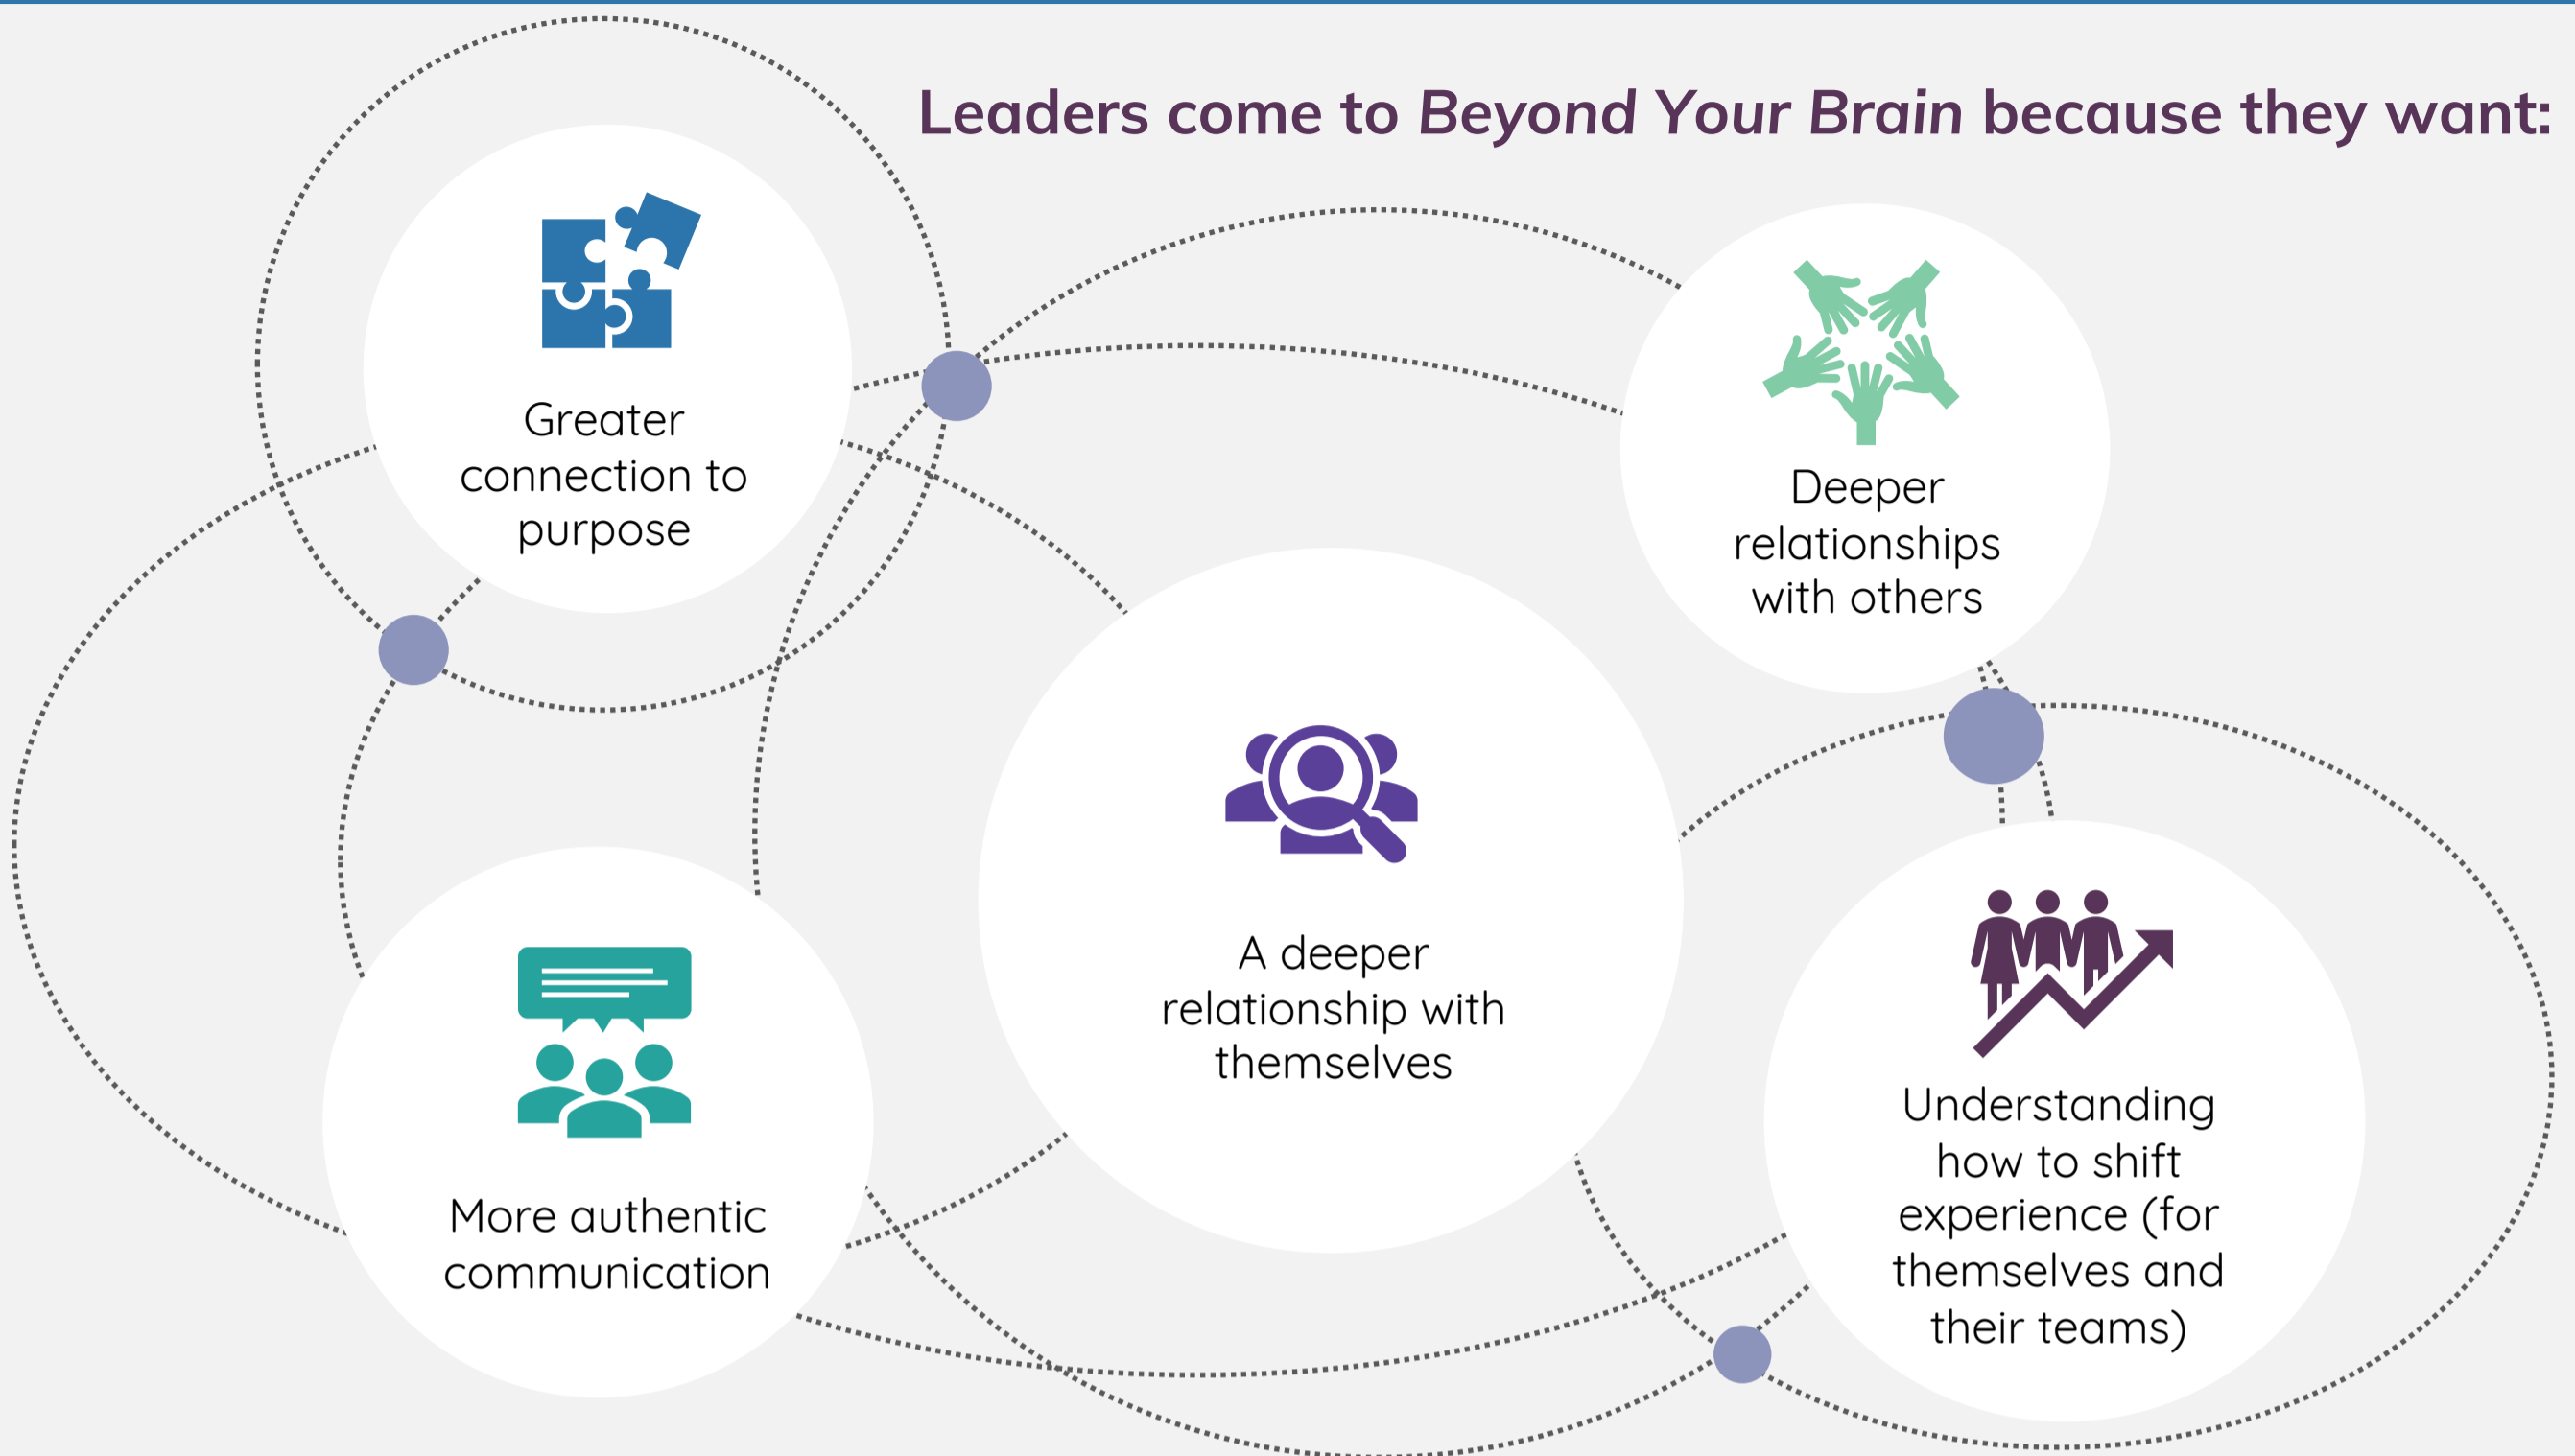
Leaders come to *Beyond Your Brain* because they want:

Greater connection to purpose

Deeper relationships with others

A deeper relationship with themselves

More authentic communication

Understanding how to shift experience (for themselves and their teams)